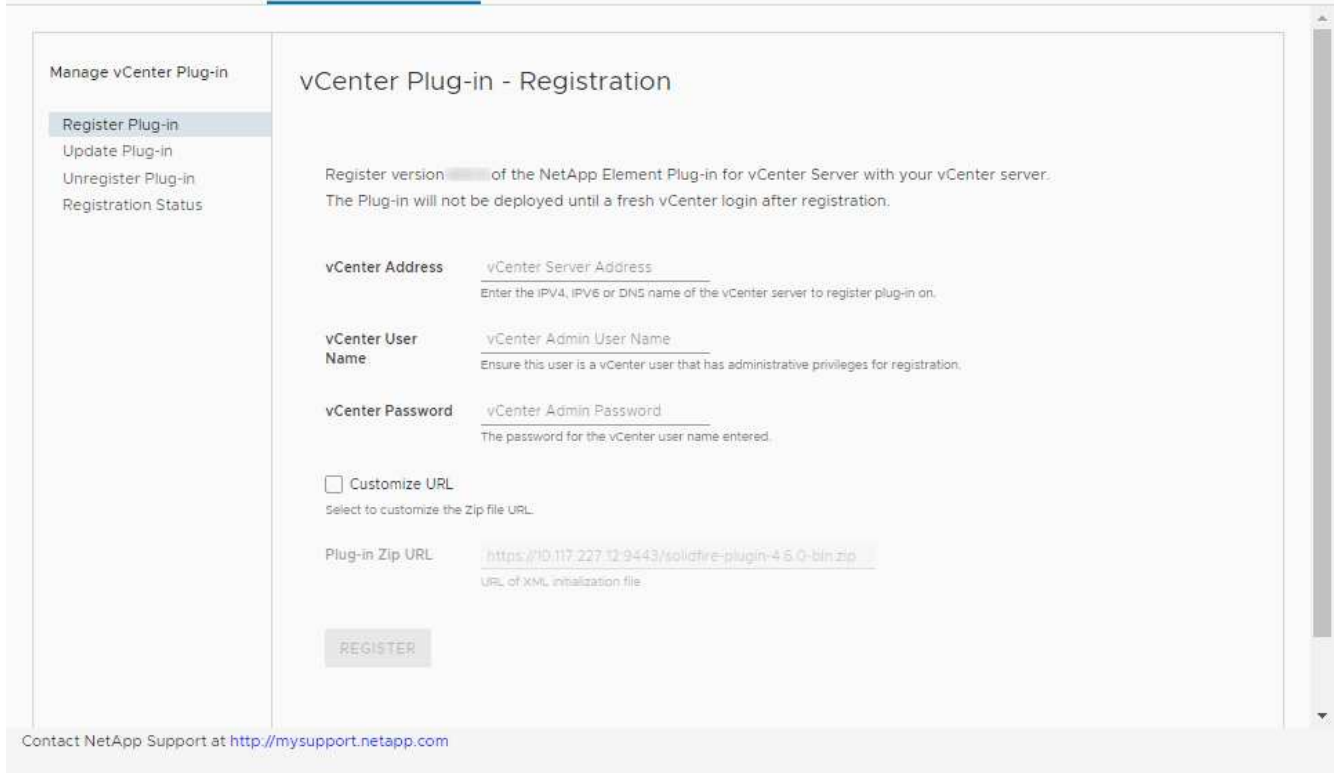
Manage vCenter Plug-in

Register Plug-in
Update Plug-in
Unregister Plug-in
Registration Status

vCenter Plug-in - Registration

Register version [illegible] of the NetApp Element Plug-in for vCenter Server with your vCenter server.
The Plug-in will not be deployed until a fresh vCenter login after registration.

vCenter Address
vCenter Server Address
Enter the IPV4, IPV6 or DNS name of the vCenter server to register plug-in on.

vCenter User Name
vCenter Admin User Name
Ensure this user is a vCenter user that has administrative privileges for registration.

vCenter Password
vCenter Admin Password
The password for the vCenter user name entered.

Customize URL
Select to customize the Zip file URL.

Plug-in Zip URL
https://10.117.227.12:9443/solidfire-plugin-4.6.0-bin.zip
URL of XML initialization file.

REGISTER

Contact NetApp Support at http://mysupport.netapp.com